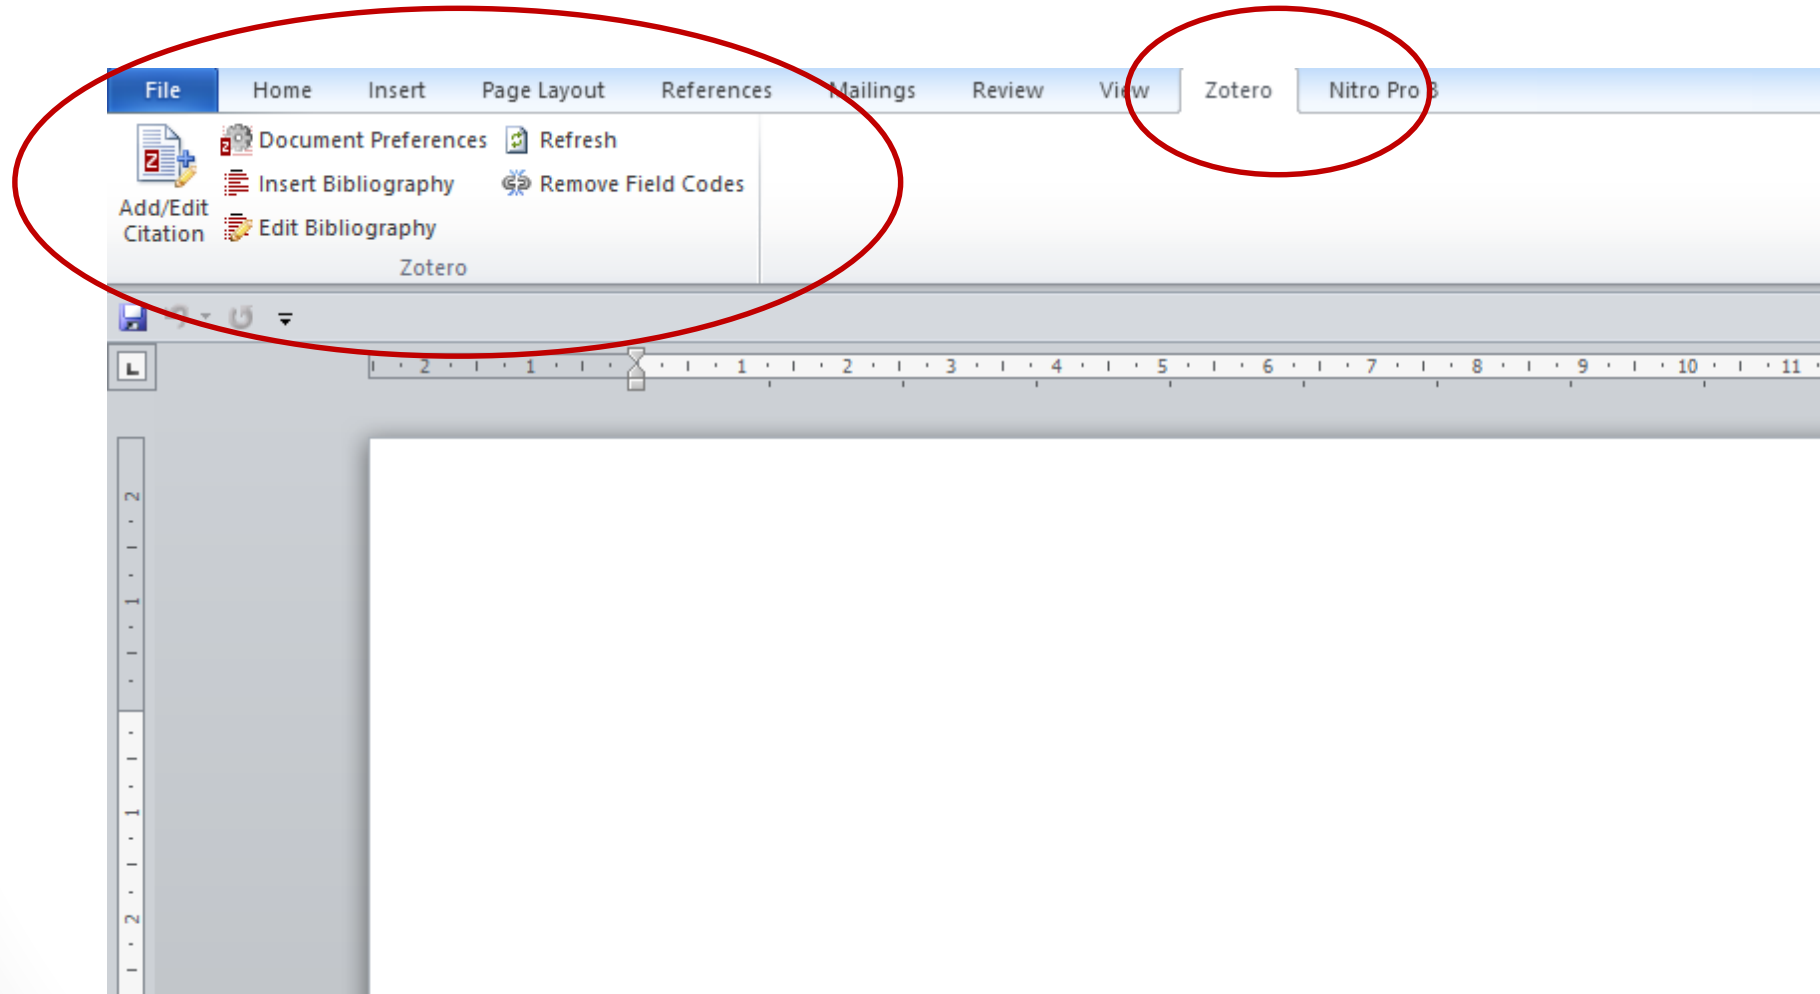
File Home Insert Page Layout References Mailings Review View Zotero Nitro Pro 8

Add/Edit Citation

Document Preferences

Insert Bibliography

Edit Bibliography

Refresh

Remove Field Codes

Zotero

2 1 1 2 3 4 5 6 7 8 9 10 11

2 1 1 2